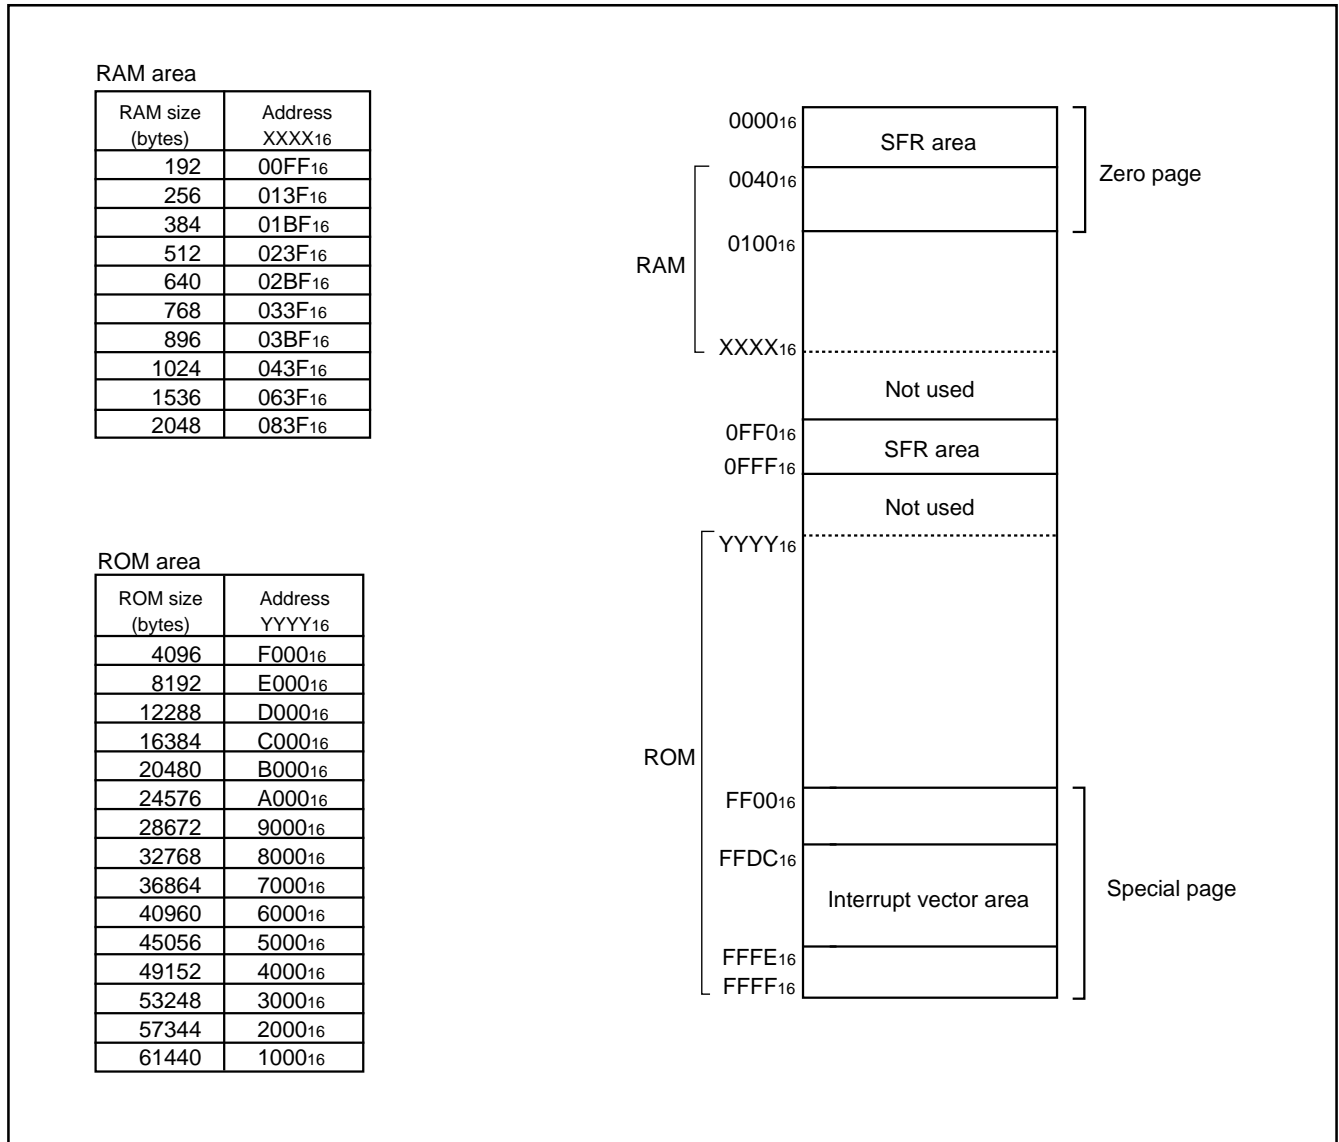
RAM area

| RAM size (bytes) | Address $XXXX_{16}$ |
|---|---|
| 192 | $00FF_{16}$ |
| 256 | $013F_{16}$ |
| 384 | $01BF_{16}$ |
| 512 | $023F_{16}$ |
| 640 | $02BF_{16}$ |
| 768 | $033F_{16}$ |
| 896 | $03BF_{16}$ |
| 1024 | $043F_{16}$ |
| 1536 | $063F_{16}$ |
| 2048 | $083F_{16}$ |

ROM area

| ROM size (bytes) | Address $YYYY_{16}$ |
|---|---|
| 4096 | $F000_{16}$ |
| 8192 | $E000_{16}$ |
| 12288 | $D000_{16}$ |
| 16384 | $C000_{16}$ |
| 20480 | $B000_{16}$ |
| 24576 | $A000_{16}$ |
| 28672 | $9000_{16}$ |
| 32768 | $8000_{16}$ |
| 36864 | $7000_{16}$ |
| 40960 | $6000_{16}$ |
| 45056 | $5000_{16}$ |
| 49152 | $4000_{16}$ |
| 53248 | $3000_{16}$ |
| 57344 | $2000_{16}$ |
| 61440 | $1000_{16}$ |

$0000_{16}$
SFR area
Zero page
$0040_{16}$
RAM
$0100_{16}$
$XXXX_{16}$
Not used
$0FF0_{16}$
SFR area
$0FFF_{16}$
Not used
$YYYY_{16}$
ROM
$FF00_{16}$
$FFDC_{16}$
Interrupt vector area
Special page
$FFFE_{16}$
$FFFF_{16}$